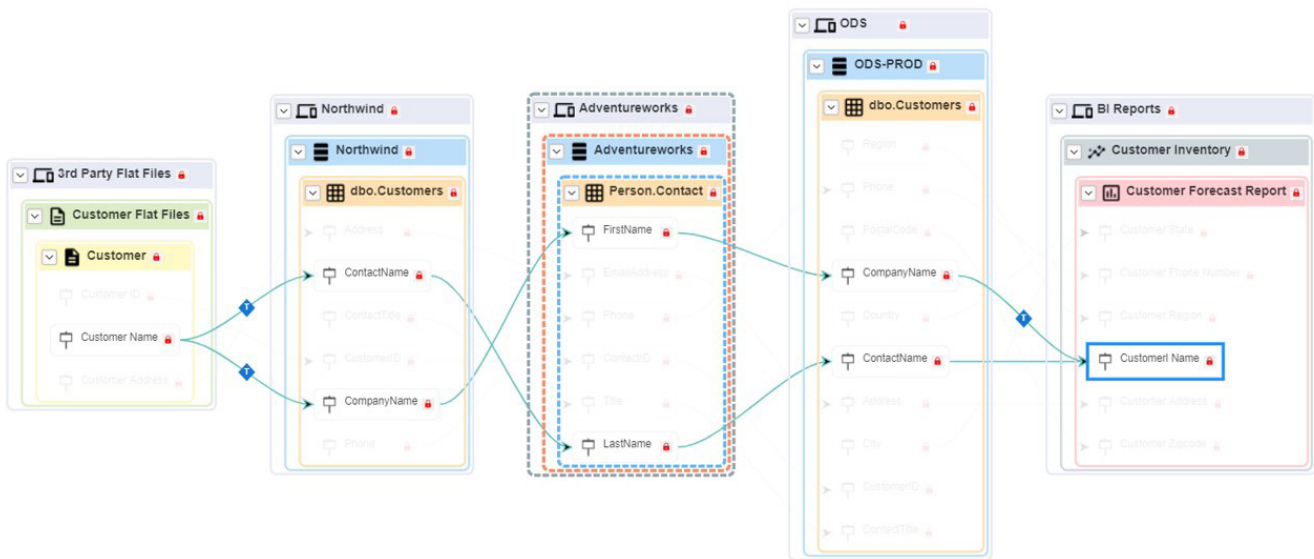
3rd Party Flat Files

Customer Flat Files

Customer

Customer ID

Customer Name

Customer Address

T

T

Northwind

Northwind

dbo.Customers

Address

ContactName

ContactTitle

CustomerID

CompanyName

Phone

Adventureworks

Adventureworks

Person.Contact

FirstName

EmailAddress

Phone

ContactID

Title

LastName

ODS

ODS-PROD

dbo.Customers

Region

Phone

PostalCode

CompanyName

Country

ContactName

Address

City

CustomerID

ContactTitle

T

BI Reports

Customer Inventory

Customer Forecast Report

Customer State

Customer Phone Number

Customer Region

Customerl Name

Customer Address

Customer Zipcode